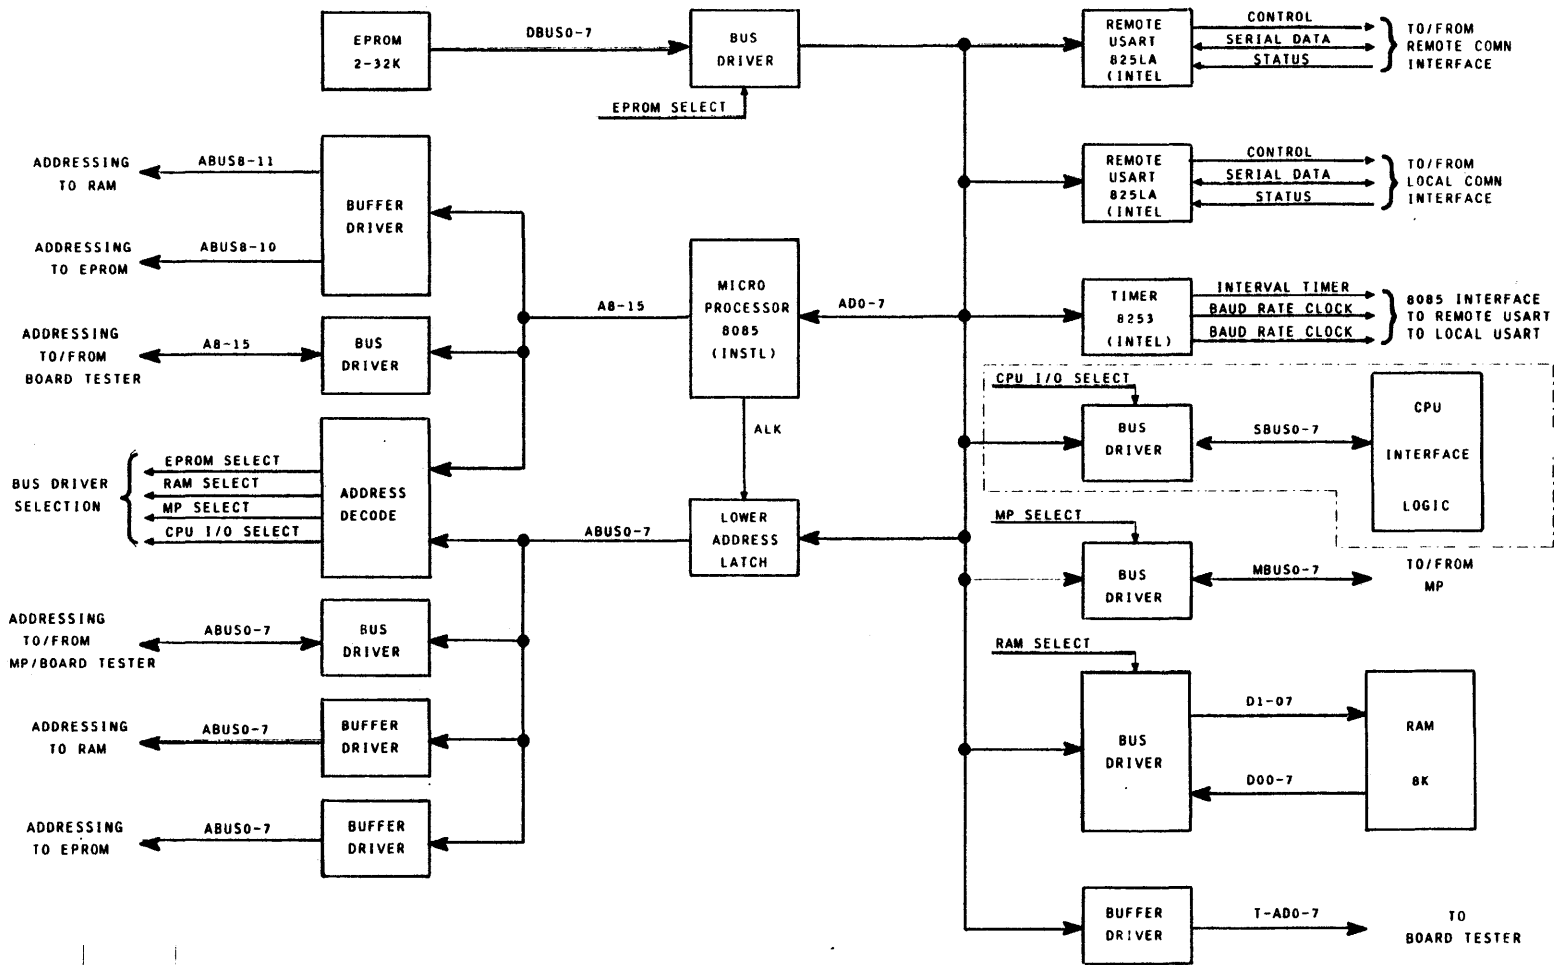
EPROM 2-32K

DBUS0-7

BUS DRIVER

EPROM SELECT

REMOTE USART 825LA (INTEL

CONTROL

SERIAL DATA

STATUS

TO/FROM REMOTE COMN INTERFACE

ADDRESSING TO RAM

ABUS8-11

BUFFER DRIVER

ADDRESSING TO EPROM

ABUS8-10

REMOTE USART 825LA (INTEL

CONTROL

SERIAL DATA

STATUS

TO/FROM LOCAL COMN INTERFACE

MICRO PROCESSOR 8085 (INSTL)

A8-15

AD0-7

TIMER 8253 (INTEL)

INTERVAL TIMER

BAUD RATE CLOCK

BAUD RATE CLOCK

8085 INTERFACE TO REMOTE USART TO LOCAL USART

ADDRESSING TO/FROM BOARD TESTER

A8-15

BUS DRIVER

CPU I/O SELECT

BUS DRIVER

SBUS0-7

CPU INTERFACE LOGIC

ALK

BUS DRIVER SELECTION

EPROM SELECT

RAM SELECT

MP SELECT

CPU I/O SELECT

ADDRESS DECODE

ABUS0-7

LOWER ADDRESS LATCH

MP SELECT

BUS DRIVER

MBUS0-7

TO/FROM MP

ADDRESSING TO/FROM MP/BOARD TESTER

ABUS0-7

BUS DRIVER

RAM SELECT

ADDRESSING TO RAM

ABUS0-7

BUFFER DRIVER

BUS DRIVER

D1-07

D00-7

RAM 8K

ADDRESSING TO EPROM

ABUS0-7

BUFFER DRIVER

BUFFER DRIVER

T-AD0-7

TO BOARD TESTER